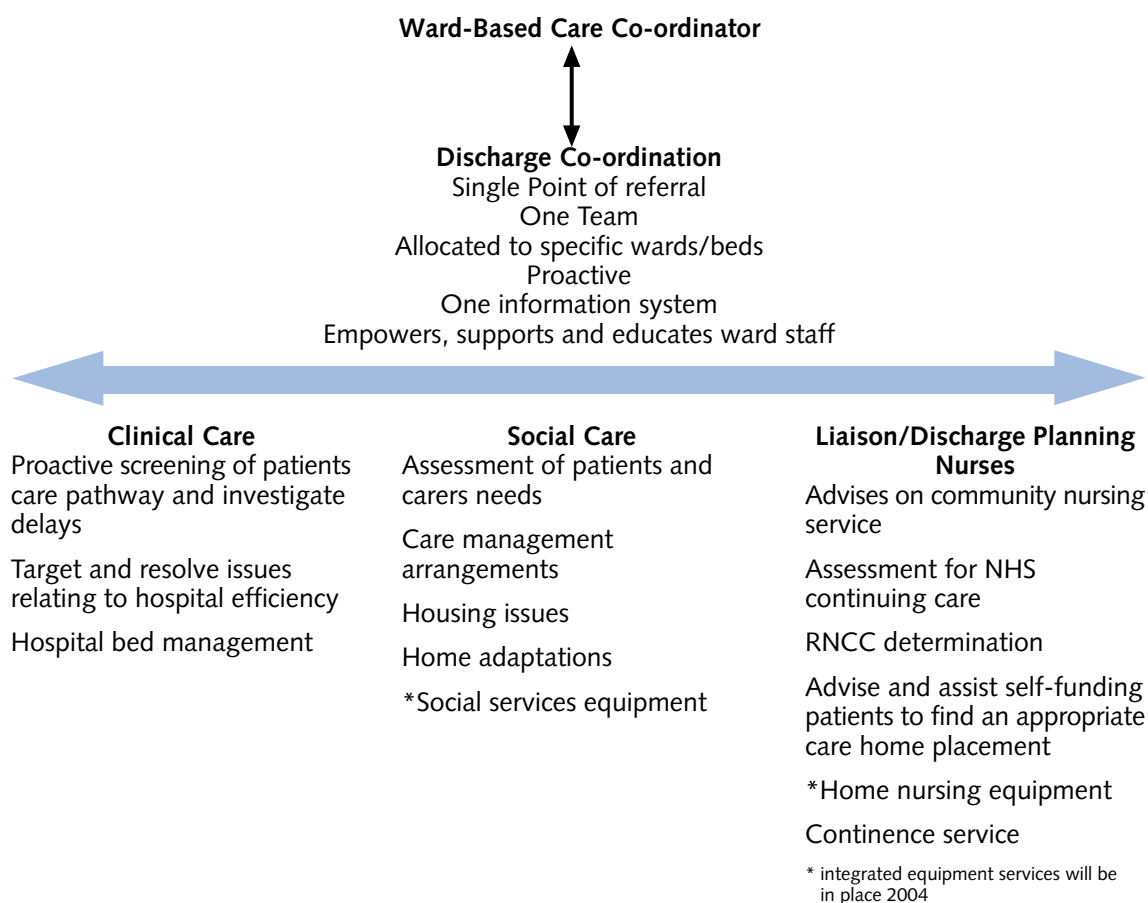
Ward-Based Care Co-ordinator

Discharge Co-ordination
Single Point of referral
One Team
Allocated to specific wards/beds
Proactive
One information system
Empowers, supports and educates ward staff

Clinical Care
Proactive screening of patients care pathway and investigate delays

Target and resolve issues relating to hospital efficiency

Hospital bed management

Social Care
Assessment of patients and carers needs

Care management arrangements

Housing issues

Home adaptations

*Social services equipment

Liaison/Discharge Planning Nurses
Advises on community nursing service

Assessment for NHS continuing care

RNCC determination

Advise and assist self-funding patients to find an appropriate care home placement

*Home nursing equipment

Continence service

* integrated equipment services will be in place 2004